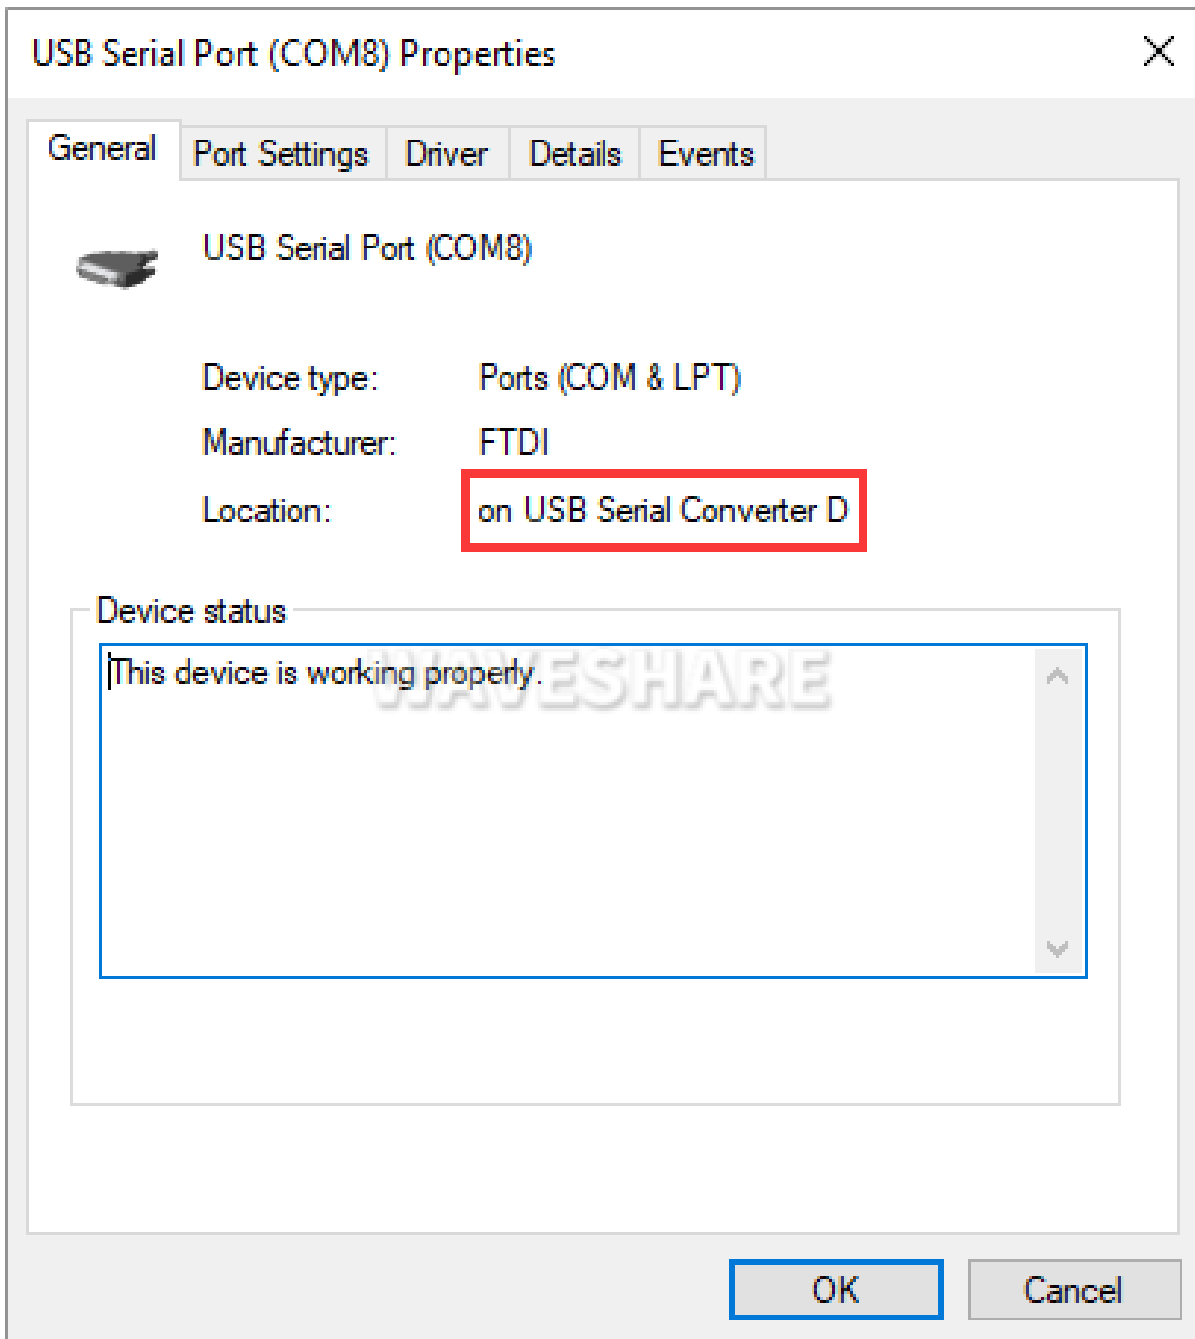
USB Serial Port (COM8) Properties

General | Port Settings | Driver | Details | Events

USB Serial Port (COM8)

Device type: Ports (COM & LPT)

Manufacturer: FTDI

Location: on USB Serial Converter D

Device status

This device is working properly.

WAVESHARE

OK | Cancel